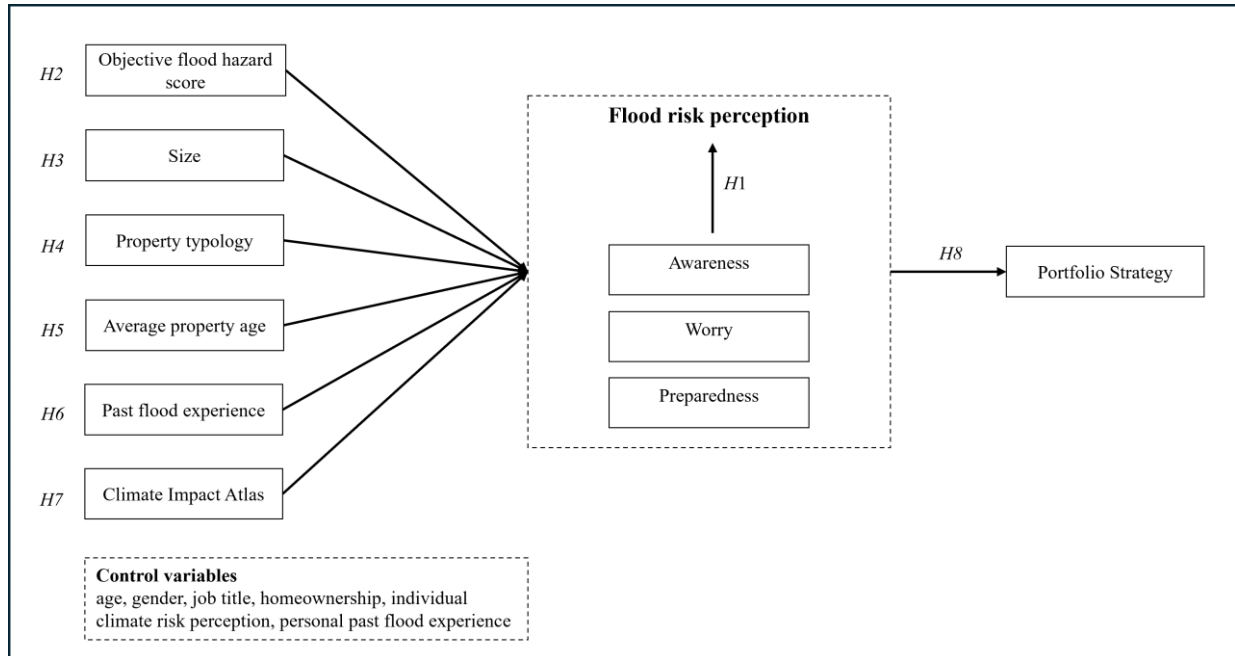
H2 Objective flood hazard score

H3 Size

H4 Property typology

H5 Average property age

H6 Past flood experience

H7 Climate Impact Atlas

Flood risk perception

H1

Awareness

Worry

Preparedness

H8

Portfolio Strategy

**Control variables**
age, gender, job title, homeownership, individual climate risk perception, personal past flood experience